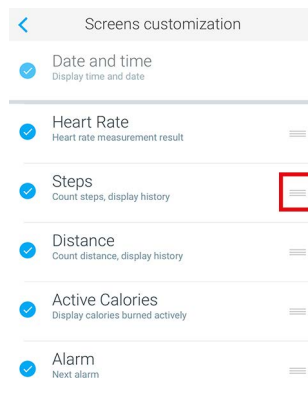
Screens customization

Date and time
Display time and date

Heart Rate
Heart rate measurement result

Steps
Count steps, display history

Distance
Count distance, display history

Active Calories
Display calories burned actively

Alarm
Next alarm